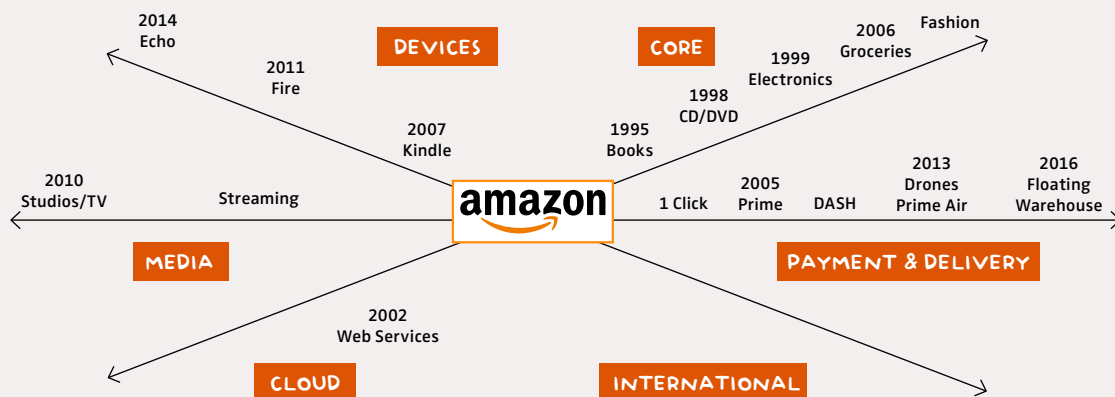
2014
Echo

DEVICES

CORE

2006
Groceries

Fashion

2011
Fire

1999
Electronics

1998
CD/DVD

2007
Kindle

1995
Books

2010
Studios/TV

Streaming

amazon

1 Click

2005
Prime

DASH

2013
Drones
Prime Air

2016
Floating
Warehouse

MEDIA

PAYMENT & DELIVERY

2002
Web Services

CLOUD

INTERNATIONAL